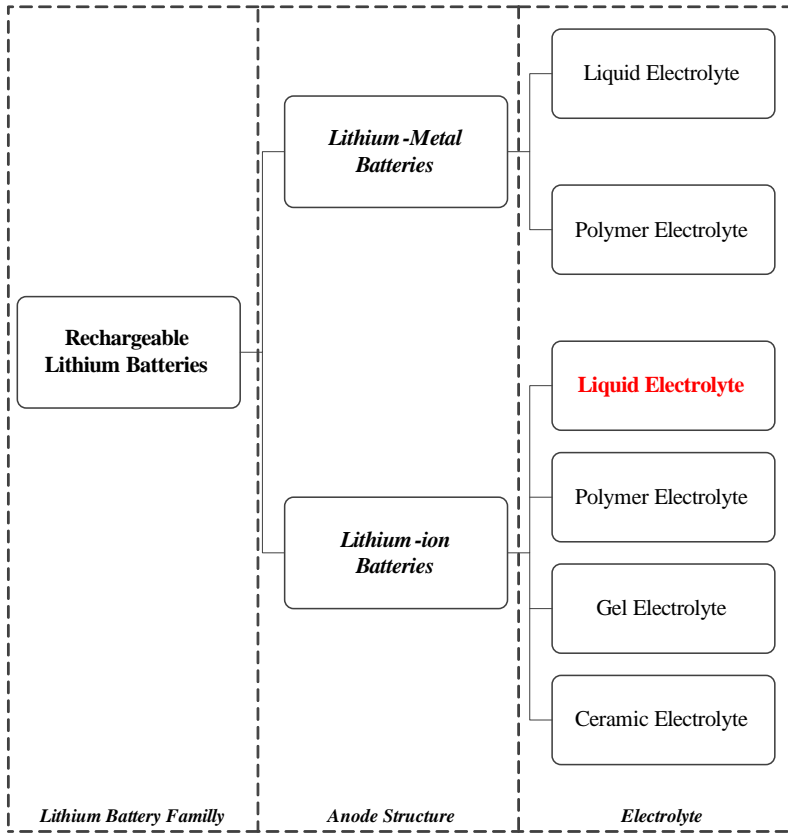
Rechargeable Lithium Batteries

Lithium-Metal Batteries

Lithium-ion Batteries

Liquid Electrolyte

Polymer Electrolyte

Liquid Electrolyte

Polymer Electrolyte

Gel Electrolyte

Ceramic Electrolyte

Lithium Battery Familly

Anode Structure

Electrolyte